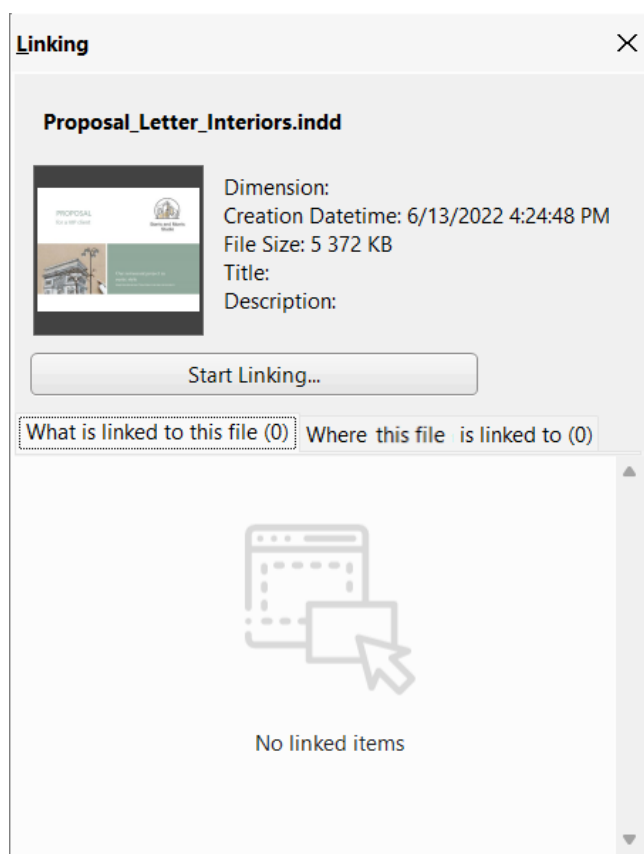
Linking

Proposal_Letter_Interiors.indd

PROPOSAL
for a left client

Dimension:
Creation Datetime: 6/13/2022 4:24:48 PM
File Size: 5 372 KB
Title:
Description:

Start Linking...

What is linked to this file (0)
Where this file is linked to (0)

No linked items